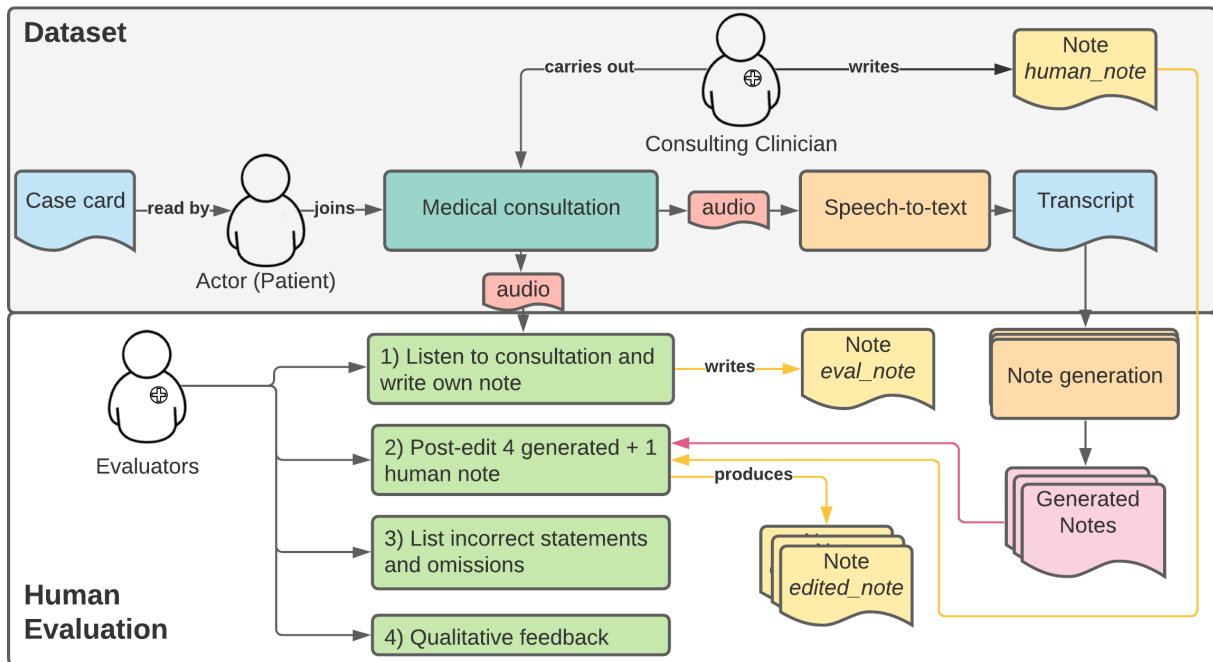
Dataset

carries out

writes

Note
*human_note*

Consulting Clinician

Case card

read by

joins

Medical consultation

audio

Speech-to-text

Transcript

Actor (Patient)

audio

Evaluators

1) Listen to consultation and write own note

writes

Note
*eval_note*

Note generation

2) Post-edit 4 generated + 1 human note

produces

Generated Notes

3) List incorrect statements and omissions

Note
*edited_note*

Human Evaluation

4) Qualitative feedback